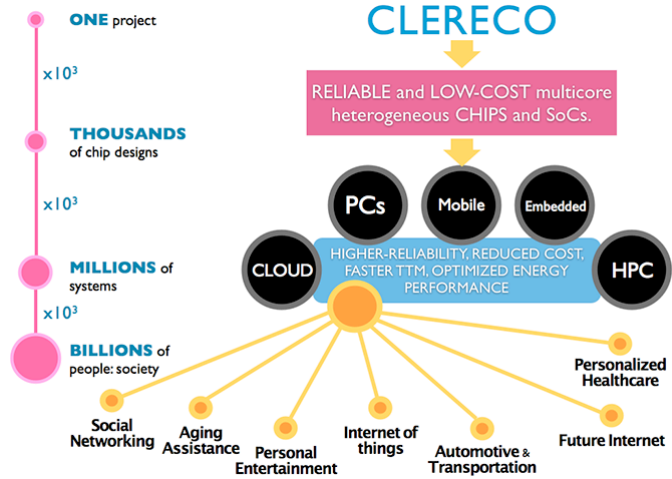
ONE project

$x10^3$

THOUSANDS of chip designs

$x10^3$

MILLIONS of systems

$x10^3$

BILLIONS of people: society

CLERECO

RELIABLE and LOW-COST multicore heterogeneous CHIPS and SoCs.

PCs

Mobile

Embedded

CLOUD

HIGHER-RELIABILITY, REDUCED COST, FASTER TTM, OPTIMIZED ENERGY PERFORMANCE

HPC

Social Networking

Aging Assistance

Personal Entertainment

Internet of things

Automotive & Transportation

Future Internet

Personalized Healthcare